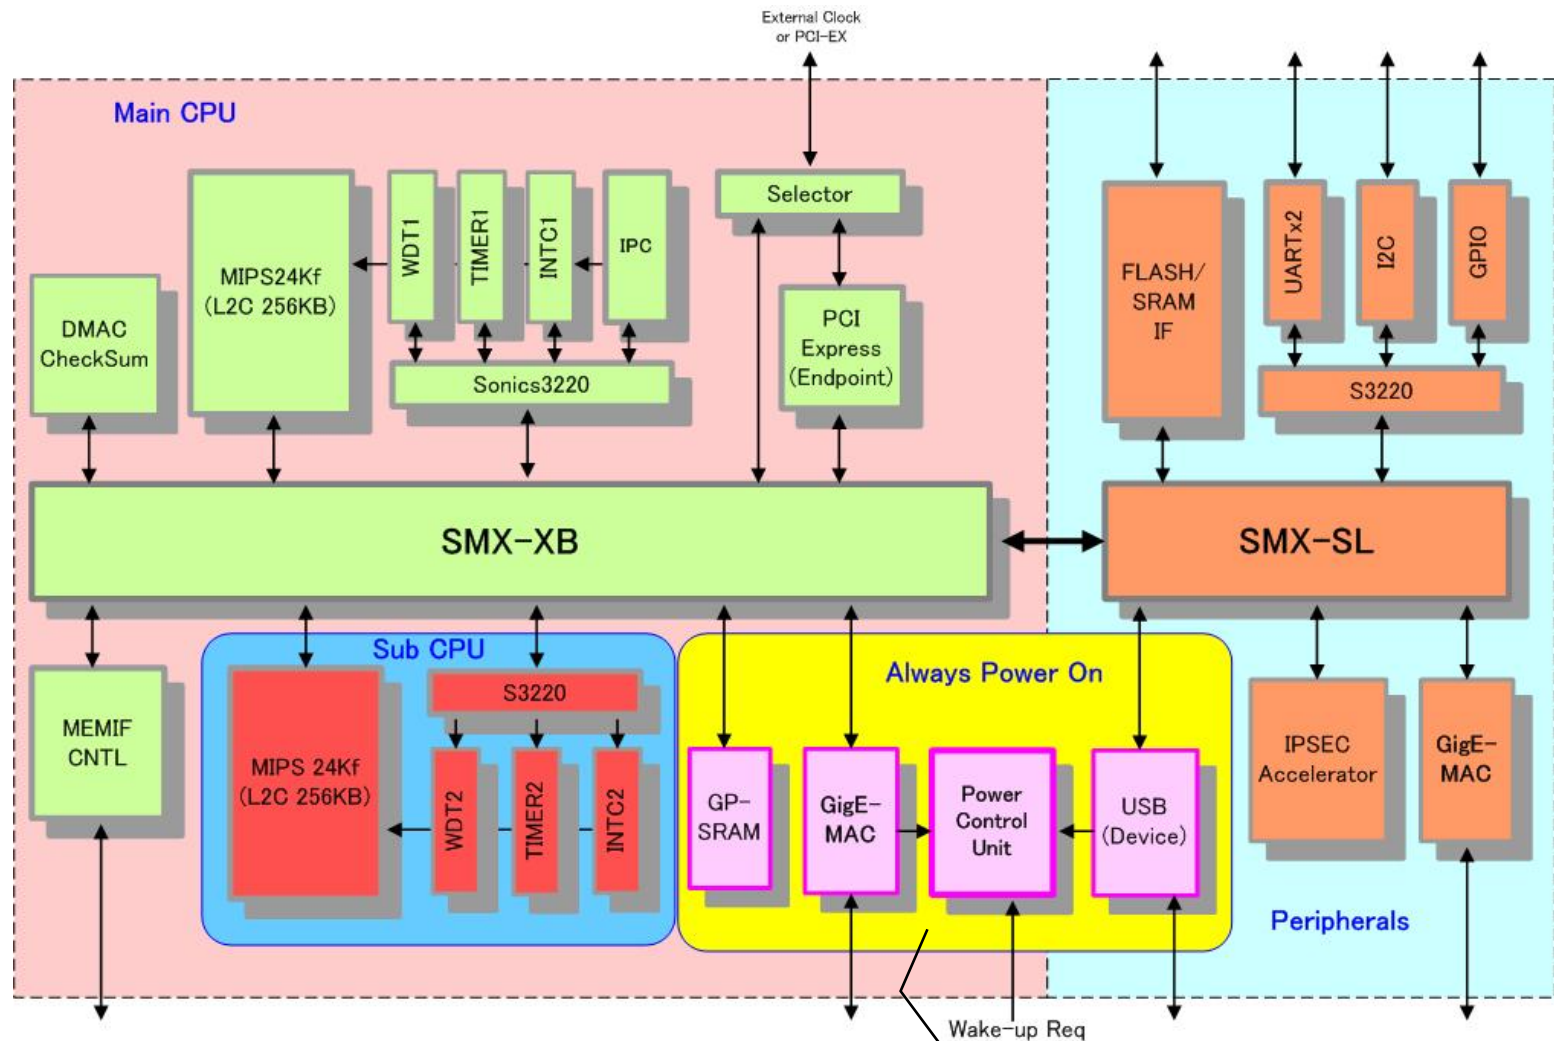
External Clock or PCI-EX

Main CPU

MIPS24Kf (L2C 256KB)

WDT1

TIMER1

INTC1

IPC

Selector

DMAC CheckSum

Sonics3220

PCI Express (Endpoint)

FLASH/ SRAM IF

UARTx2

I2C

GPIO

S3220

SMX-XB

SMX-SL

Sub CPU

S3220

MEMIF CNTL

MIPS 24Kf (L2C 256KB)

WDT2

TIMER2

INTC2

Always Power On

GP-SRAM

GigE-MAC

Power Control Unit

USB (Device)

IPSEC Accelerator

GigE-MAC

Peripherals

Wake-up Req